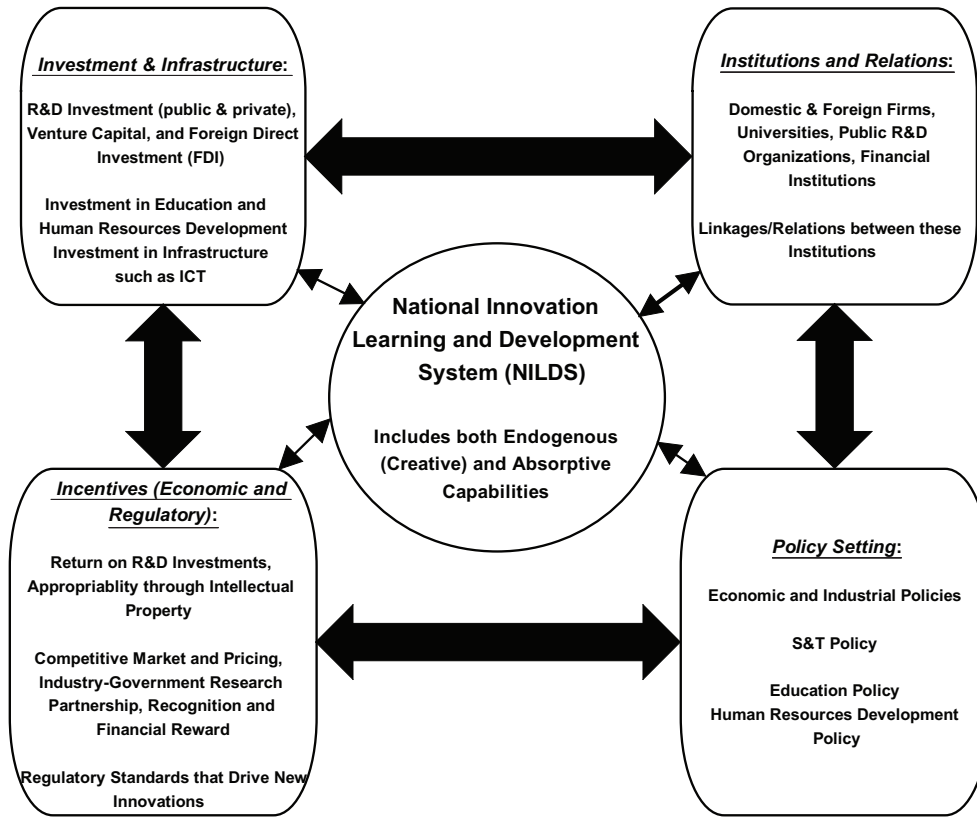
Investment & Infrastructure:

R&D Investment (public & private), Venture Capital, and Foreign Direct Investment (FDI)

Investment in Education and Human Resources Development Investment in Infrastructure such as ICT

Institutions and Relations:

Domestic & Foreign Firms, Universities, Public R&D Organizations, Financial Institutions

Linkages/Relations between these Institutions

National Innovation Learning and Development System (NILDS)

Includes both Endogenous (Creative) and Absorptive Capabilities

Incentives (Economic and Regulatory):

Return on R&D Investments, Appropriablity through Intellectual Property

Competitive Market and Pricing, Industry-Government Research Partnership, Recognition and Financial Reward

Regulatory Standards that Drive New Innovations

Policy Setting:

Economic and Industrial Policies

S&T Policy

Education Policy
Human Resources Development Policy